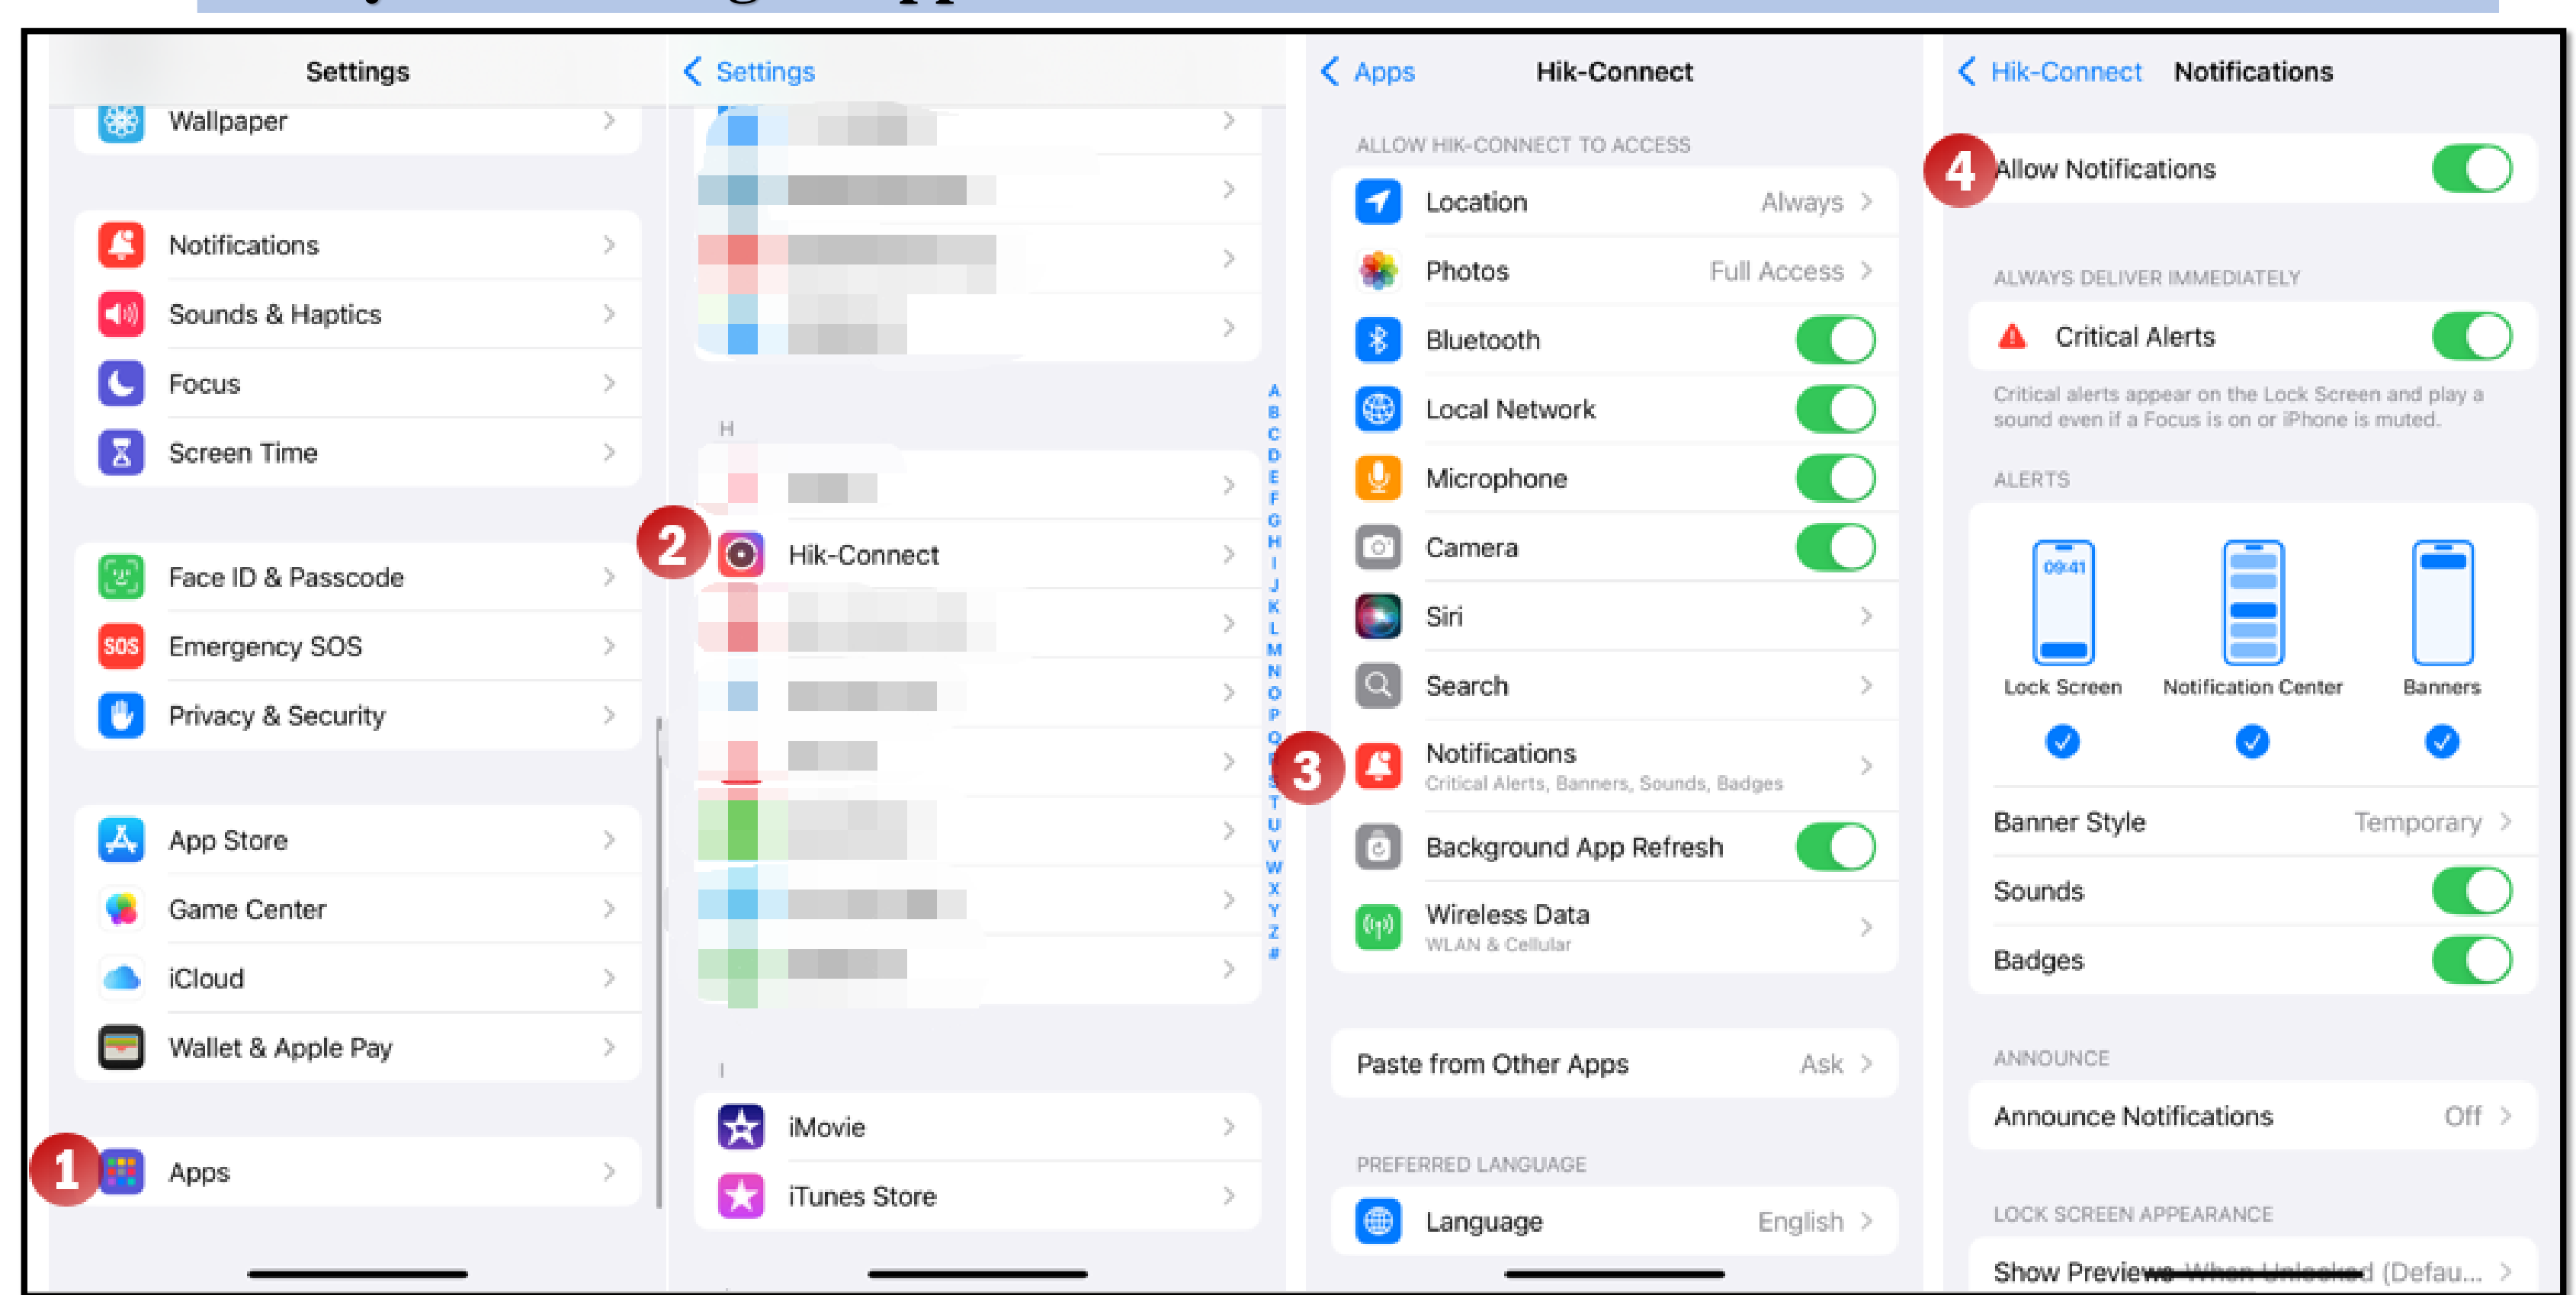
Settings

Wallpaper

Notifications

Sounds & Haptics

Focus

Screen Time

Face ID & Passcode

SOS Emergency SOS

Privacy & Security

App Store

Game Center

iCloud

Wallet & Apple Pay

1 Apps

< Settings

H

2 Hik-Connect

I

iMovie

iTunes Store

A B C D E F G H I J K L M N O P Q R S T U V W X Y Z #

< Apps Hik-Connect

ALLOW HIK-CONNECT TO ACCESS

Location Always

Photos Full Access

Bluetooth

Local Network

Microphone

Camera

Siri

Search

3 Notifications
Critical Alerts, Banners, Sounds, Badges

Background App Refresh

Wireless Data
WLAN & Cellular

Paste from Other Apps Ask

PREFERRED LANGUAGE

Language English

< Hik-Connect Notifications

4 Allow Notifications

ALWAYS DELIVER IMMEDIATELY

Critical Alerts

Critical alerts appear on the Lock Screen and play a sound even if a Focus is on or iPhone is muted.

ALERTS

09:41

Lock Screen Notification Center Banners

Banner Style Temporary

Sounds

Badges

ANNOUNCE

Announce Notifications Off

LOCK SCREEN APPEARANCE

Show Previews When Unlocked (Defau...